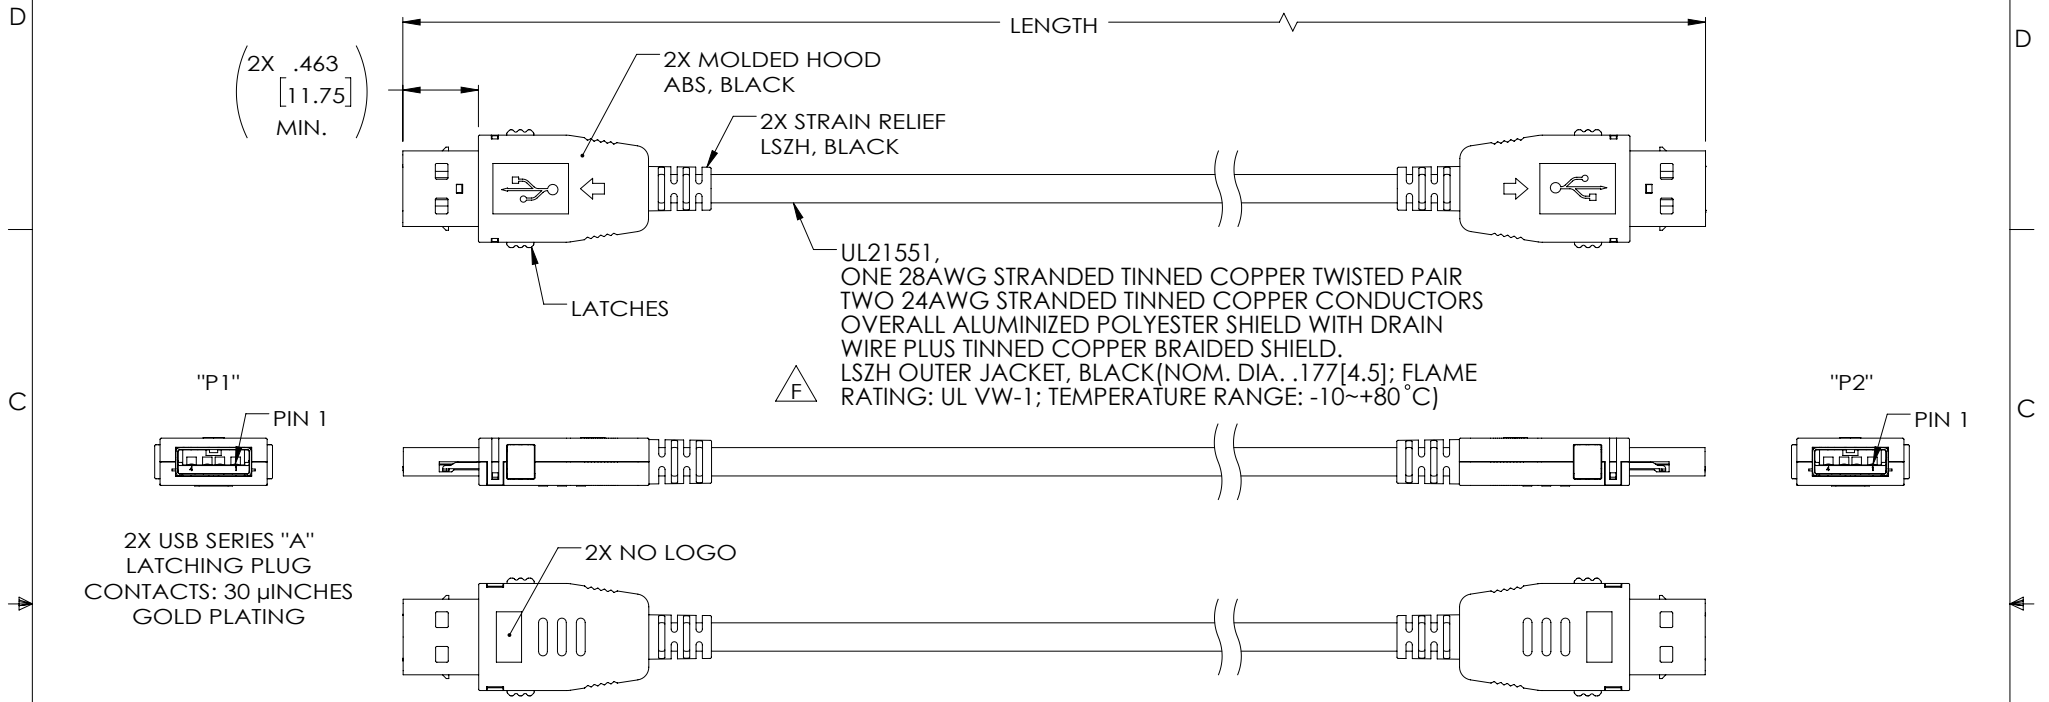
D

LENGTH

2X .463
[11.75]
MIN.

2X MOLDED HOOD
ABS, BLACK

2X STRAIN RELIEF
LSZH, BLACK

LATCHES

UL21551,
ONE 28AWG STRANDED TINNED COPPER TWISTED PAIR
TWO 24AWG STRANDED TINNED COPPER CONDUCTORS
OVERALL ALUMINIZED POLYESTER SHIELD WITH DRAIN
WIRE PLUS TINNED COPPER BRAIDED SHIELD.
F
LSZH OUTER JACKET, BLACK(NOM. DIA. .177[4.5]; FLAME
RATING: UL VW-1; TEMPERATURE RANGE: -10~+80°C)

D

C

"P1"

PIN 1

"P2"

PIN 1

C

2X USB SERIES "A"
LATCHING PLUG
CONTACTS: 30 µINCHES
GOLD PLATING

2X NO LOGO